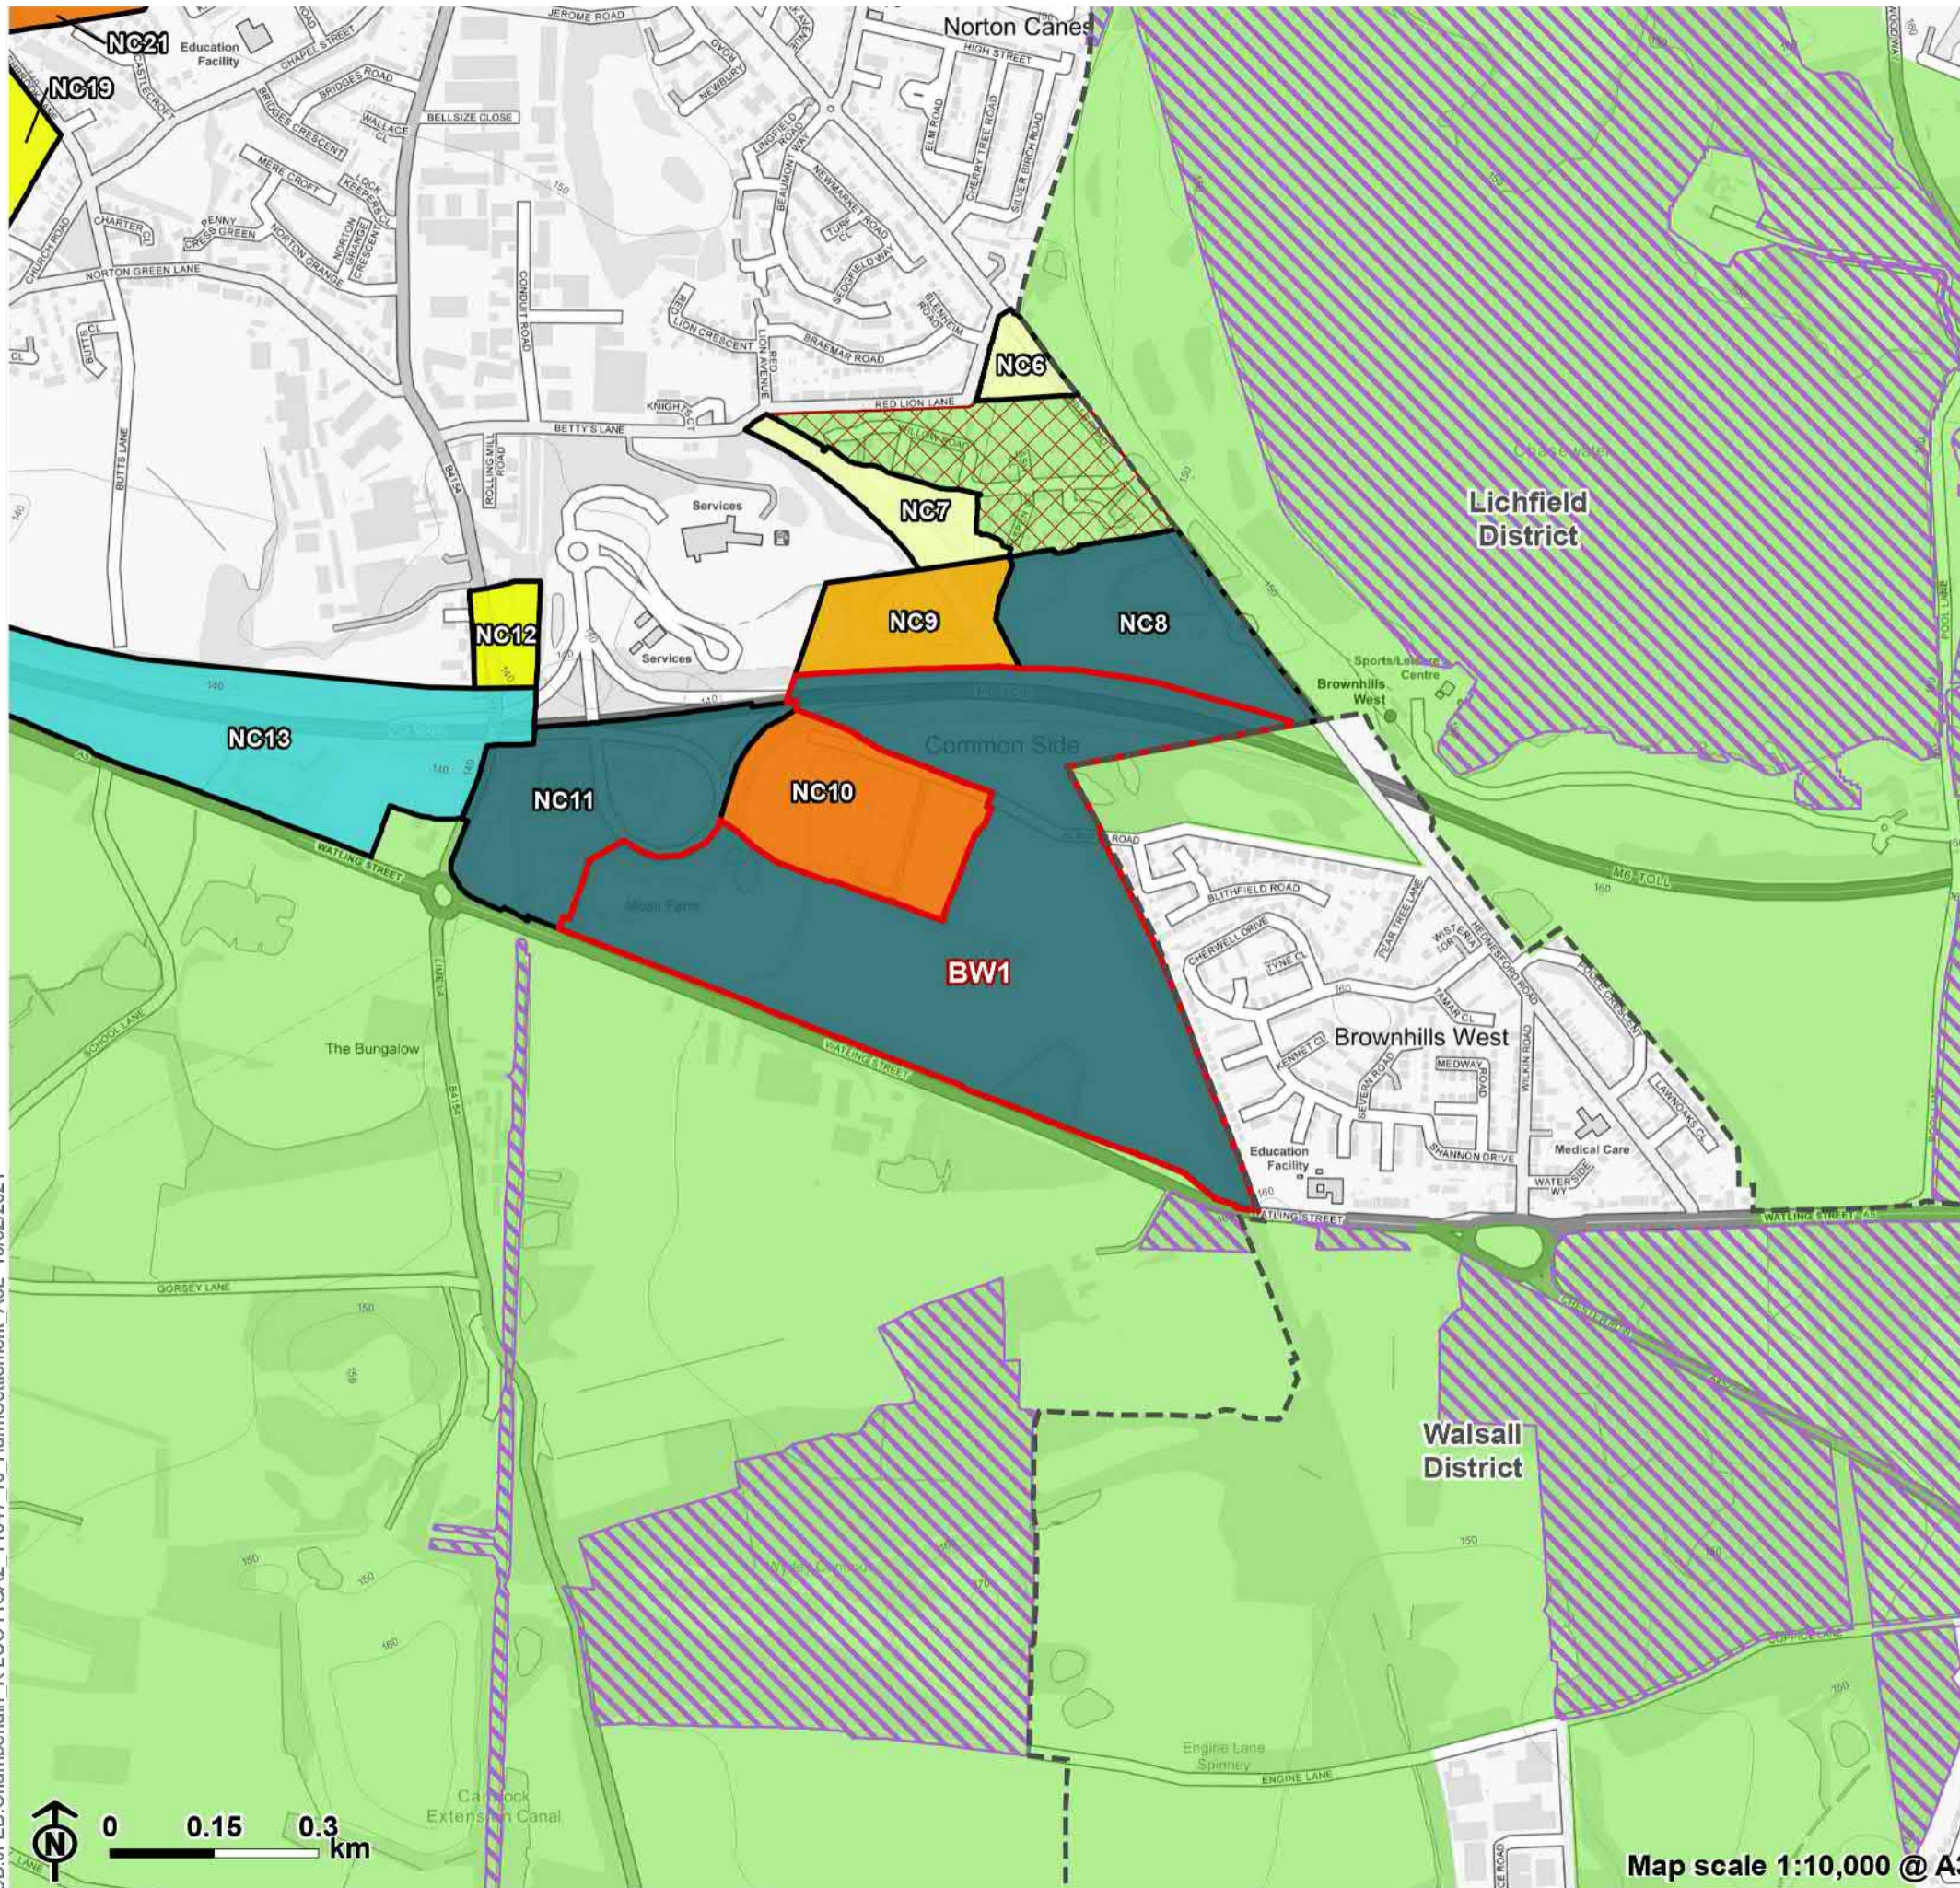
NC21
Education Facility
NC19
JEROME ROAD
CHAPEL STREET
CASTLECROFT
BRIDGES ROAD
BRIDGES CRESCENT
WALLACE CL
BELLSIZE CLOSE
MERE CROFT
LOCK KEEPERS CL
CHARTER CL
PENNY CRESS GREEN
NORTON GRANGE
NORTON GRANGE CRESCENT
CHURCH ROAD
NORTON GREEN LANE
BUTTS CL
BUTTS LANE
CONDUIT ROAD
ROLLING MILL ROAD
B4154
Norton Canes
HIGH STREET
NEWBURY ROAD
LINGFIELD ROAD
BEAUMONT WAY
NEWMARKET ROAD
TURF CL
SEDGEFIELD WAY
ELM ROAD
CHERRY TREE ROAD
SILVER BIRCH ROAD
BLENHEIM ROAD
BRAEMAR ROAD
RED LION CRESCENT
RED LION AVENUE
KNIGHTS CT
RED LION LANE
BETTY'S LANE
WILLOW ROAD
NC6
NC7
Services
Services
NC12
NC9
NC8
NC13
NC11
NC10
Common Side
BW1
Moat Farm
WATLING STREET
A5
The Bungalow
SCHOOL LANE
LIME LA
B4152
GORSEY LANE
Lichfield District
Chasewater
Sports/Leisure Centre
Brownhills West
M6 TOLL
ROAD
BLITHFIELD ROAD
CHERWELL DRIVE
TYNE CL
PEAR TREE LANE
WISTERIA DR
HEDNESFORD ROAD
TAMAR CL
KENNET CL
Brownhills West
SEVERN ROAD
MEDWAY ROAD
WILKIN ROAD
SHANNON DRIVE
Education Facility
Medical Care
WATERSIDE WY
LAWNOAKS CL
POOLE CRESCENT
WATLING STREET
WATLING STREET A5
Walsall District
Engine Lane Spinney
ENGINE LANE
Cannock Extension Canal
POOL LANE
150
160
140
N
0 0.15 0.3 km
Map scale 1:10,000 @ A3